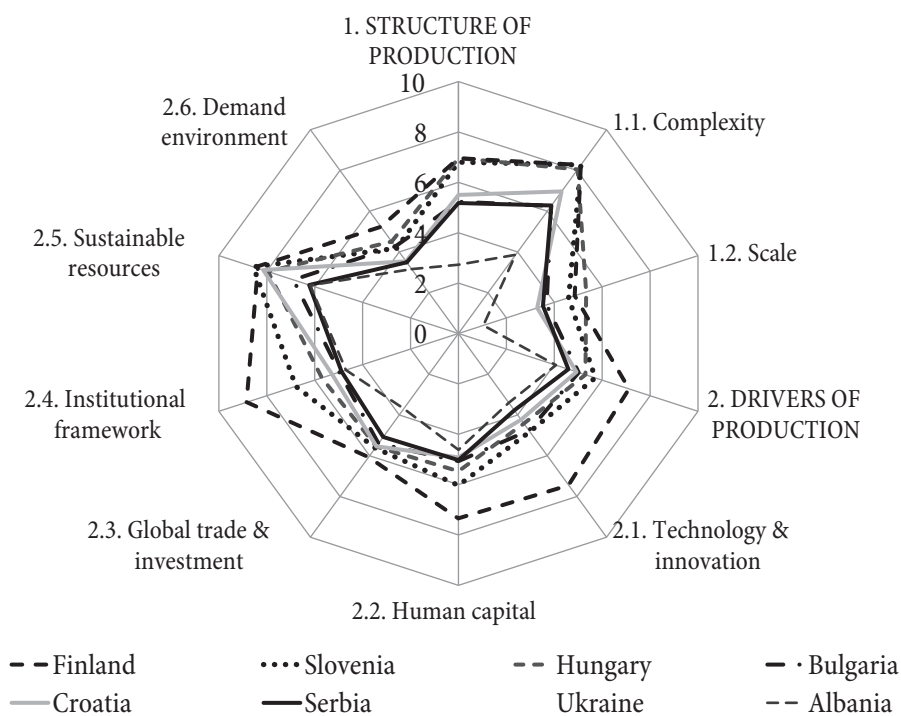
1. STRUCTURE OF PRODUCTION

10

8

6

4

2

0

1.1. Complexity

1.2. Scale

2. DRIVERS OF PRODUCTION

2.1. Technology & innovation

2.2. Human capital

2.3. Global trade & investment

2.4. Institutional framework

2.5. Sustainable resources

2.6. Demand environment

Finland
Slovenia
Hungary
Bulgaria
Croatia
Serbia
Ukraine
Albania